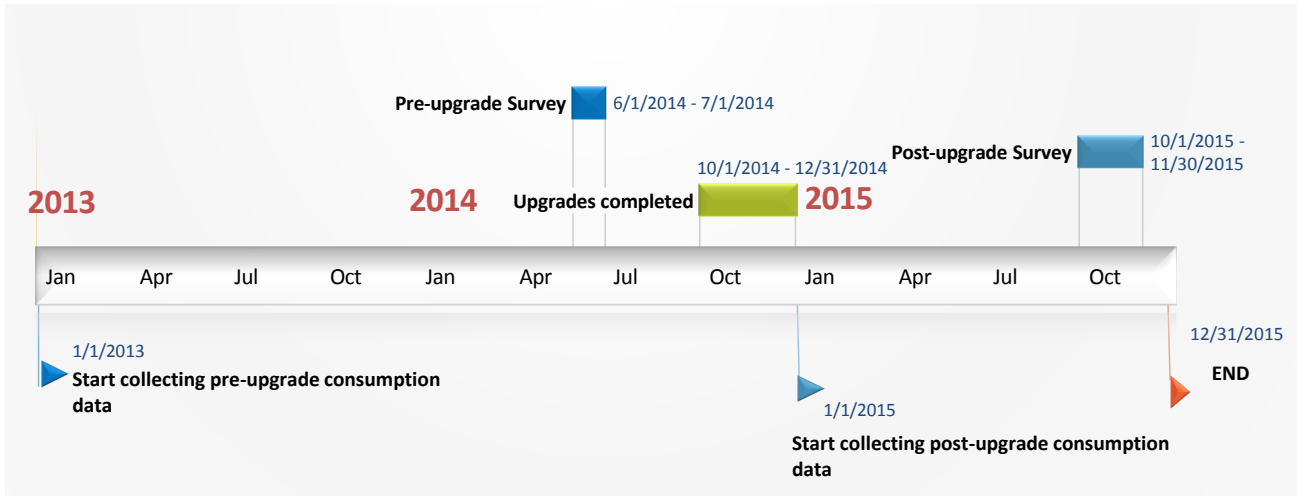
Pre-upgrade Survey 6/1/2014 - 7/1/2014

Post-upgrade Survey 10/1/2015 - 11/30/2015

10/1/2014 - 12/31/2014

2013

2014

Upgrades completed

2015

Jan Apr Jul Oct Jan Apr Jul Oct Jan Apr Jul Oct

12/31/2015

1/1/2013
Start collecting pre-upgrade consumption data

END

1/1/2015

Start collecting post-upgrade consumption data